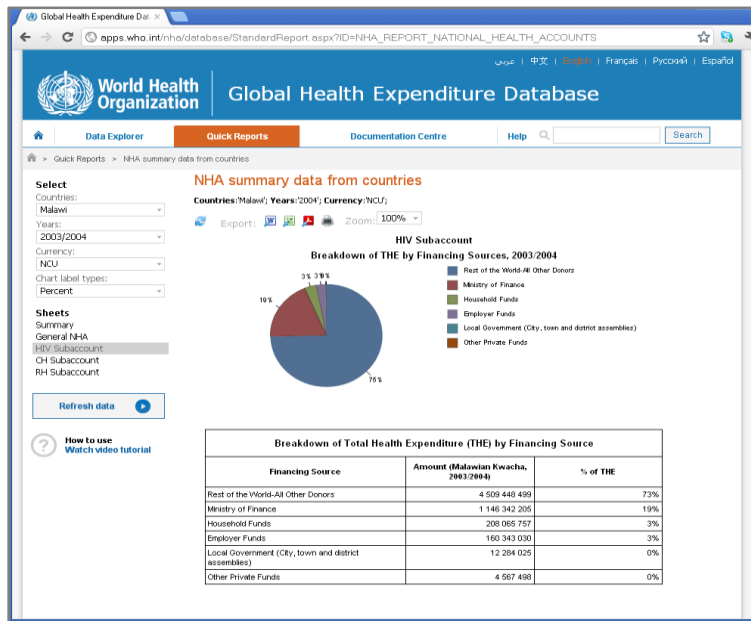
Global Health Expenditure Dat ×

apps.who.int/nha/database/StandardReport.aspx?ID=NHA_REPORT_NATIONAL_HEALTH_ACCOUNTS

عربي | 中文 | English | Français | Русский | Español

World Health Organization

Global Health Expenditure Database

Data Explorer | Quick Reports | Documentation Centre | Help | Search

> Quick Reports > NHA summary data from countries

Select
Countries:
Malawi
Years:
2003/2004
Currency:
NCU
Chart label types:
Percent

Sheets
Summary
General NHA
HIV Subaccount
CH Subaccount
RH Subaccount

Refresh data

How to use
Watch video tutorial

NHA summary data from countries

Countries:'Malawi'; Years:'2004'; Currency:'NCU';

Export: Zoom: 100%

HIV Subaccount
Breakdown of THE by Financing Sources, 2003/2004

3% 3% 0%
19%
75%

Rest of the World-All Other Donors
Ministry of Finance
Household Funds
Employer Funds
Local Government (City, town and district assemblies)
Other Private Funds

Breakdown of Total Health Expenditure (THE) by Financing Source

| Financing Source | Amount (Malawian Kwacha, 2003/2004) | % of THE |
|---|---|---|
| Rest of the World-All Other Donors | 4 509 448 499 | 73% |
| Ministry of Finance | 1 146 342 205 | 19% |
| Household Funds | 208 065 757 | 3% |
| Employer Funds | 160 343 030 | 3% |
| Local Government (City, town and district assemblies) | 12 284 025 | 0% |
| Other Private Funds | 4 567 498 | 0% |